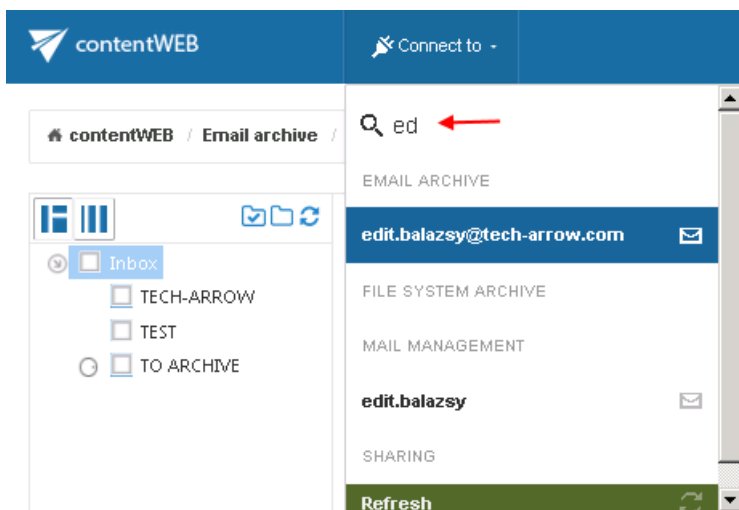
contentWEB

Connect to

contentWEB / Email archive /

ed

EMAIL ARCHIVE

edit.balazsy@tech-arrow.com

FILE SYSTEM ARCHIVE

MAIL MANAGEMENT

edit.balazsy

SHARING

Refresh

Inbox

TECH-ARROW

TEST

TO ARCHIVE